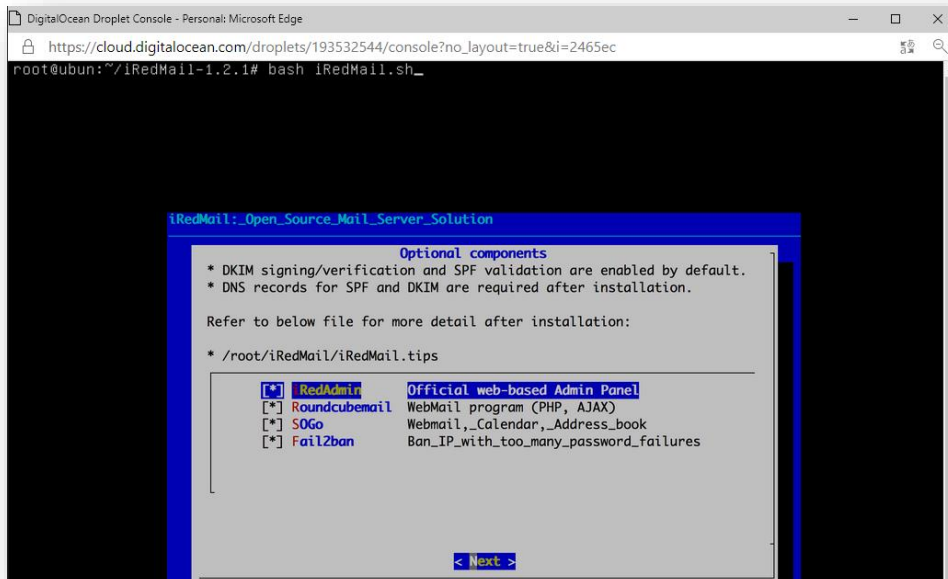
DigitalOcean Droplet Console - Personal: Microsoft Edge

https://cloud.digitalocean.com/droplets/193532544/console?no_layout=true&i=2465ec

root@ubun:~/iRedMail-1.2.1# bash iRedMail.sh_

iRedMail:_Open_Source_Mail_Server_Solution

Optional components

* DKIM signing/verification and SPF validation are enabled by default.
* DNS records for SPF and DKIM are required after installation.

Refer to below file for more detail after installation:

* /root/iRedMail/iRedMail.tips

[*] iRedAdmin Official web-based Admin Panel
[*] Roundcubemail WebMail program (PHP, AJAX)
[*] SOGo Webmail,_Calendar,_Address_book
[*] Fail2ban Ban_IP_with_too_many_password_failures

< Next >